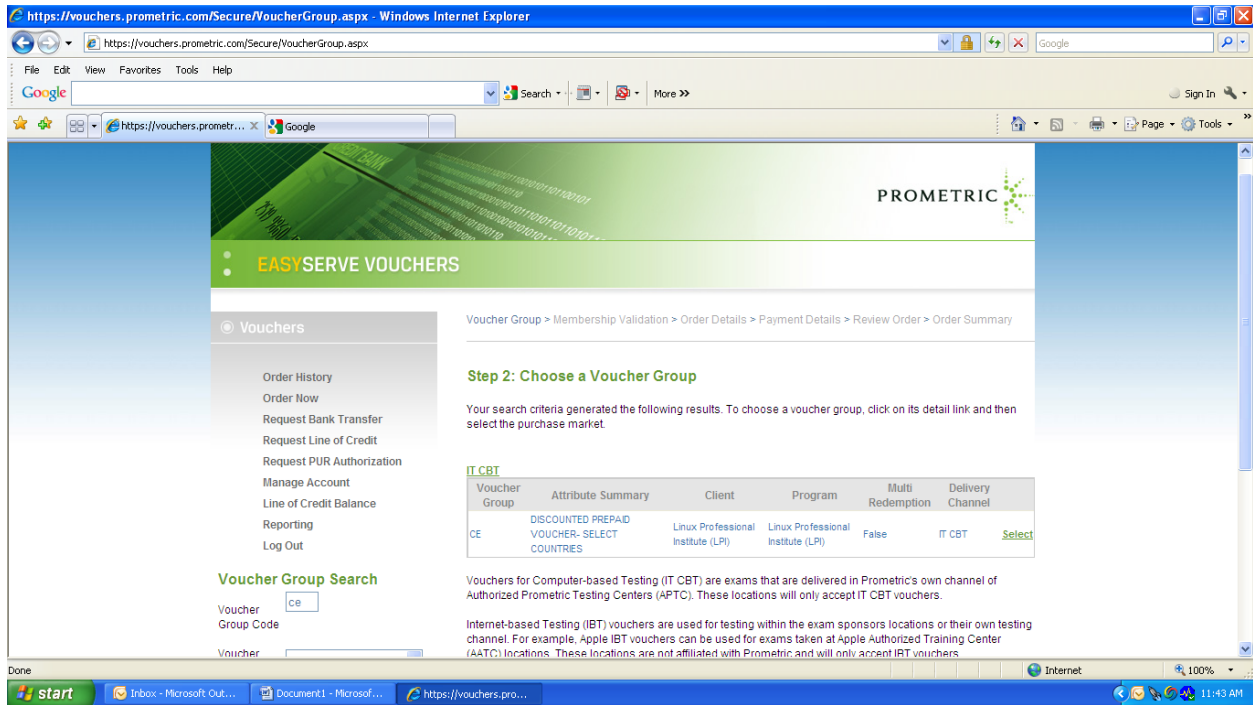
https://vouchers.prometric.com/Secure/VoucherGroup.aspx - Windows Internet Explorer

https://vouchers.prometric.com/Secure/VoucherGroup.aspx

Google

File Edit View Favorites Tools Help

Google

Search More »

Sign In

https://vouchers.prometr... Google

Page Tools

PROMETRIC

EASYSERVE VOUCHERS

Vouchers

Order History
Order Now
Request Bank Transfer
Request Line of Credit
Request PUR Authorization
Manage Account
Line of Credit Balance
Reporting
Log Out

Voucher Group Search

Voucher Group Code ce

Voucher

Voucher Group > Membership Validation > Order Details > Payment Details > Review Order > Order Summary

Step 2: Choose a Voucher Group

Your search criteria generated the following results. To choose a voucher group, click on its detail link and then select the purchase market.

IT CBT

| Voucher Group | Attribute Summary | Client | Program | Multi Redemption | Delivery Channel | |
|---|---|---|---|---|---|---|
| CE | DISCOUNTED PREPAID VOUCHER- SELECT COUNTRIES | Linux Professional Institute (LPI) | Linux Professional Institute (LPI) | False | IT CBT | Select |

Vouchers for Computer-based Testing (IT CBT) are exams that are delivered in Prometric's own channel of Authorized Prometric Testing Centers (APTC). These locations will only accept IT CBT vouchers.

Internet-based Testing (IBT) vouchers are used for testing within the exam sponsors locations or their own testing channel. For example, Apple IBT vouchers can be used for exams taken at Apple Authorized Training Center (AATC) locations. These locations are not affiliated with Prometric and will only accept IBT vouchers.

Done

Internet

100%

start

Inbox - Microsoft Out...

Document1 - Microsof...

https://vouchers.pro...

11:43 AM